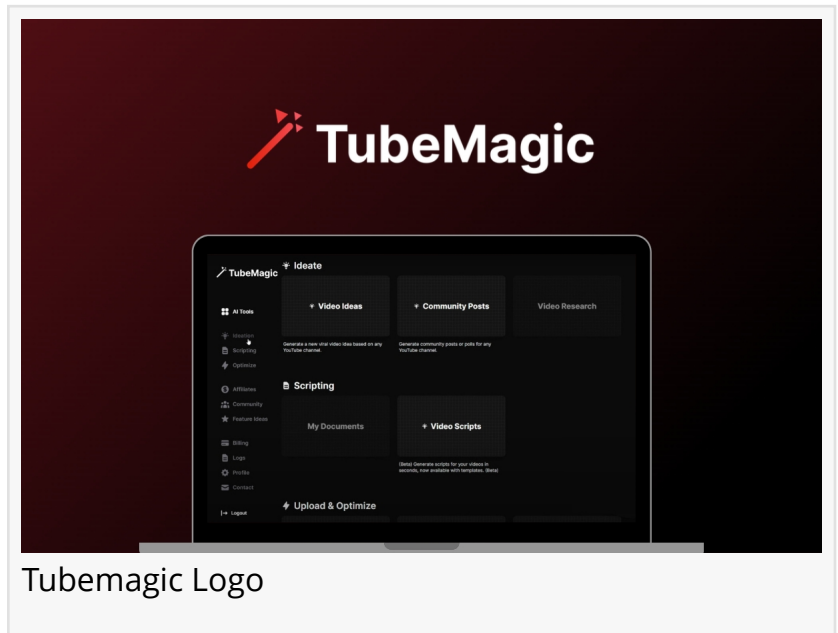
TubeMagic

TubeMagic

AI Tools

Ideation

Scripting

Optimize

Affiliates

Community

Feature Ideas

Billing

Logs

Profile

Contact

Logout

Ideate

Video Ideas

Generate a new viral video idea based on any YouTube channel.

Community Posts

Generate community posts or polls for any YouTube channel.

Video Research

Scripting

My Documents

Video Scripts

(Beta) Generate scripts for your videos in seconds, now available with templates. (Beta)

Upload & Optimize

Tubemagic Logo